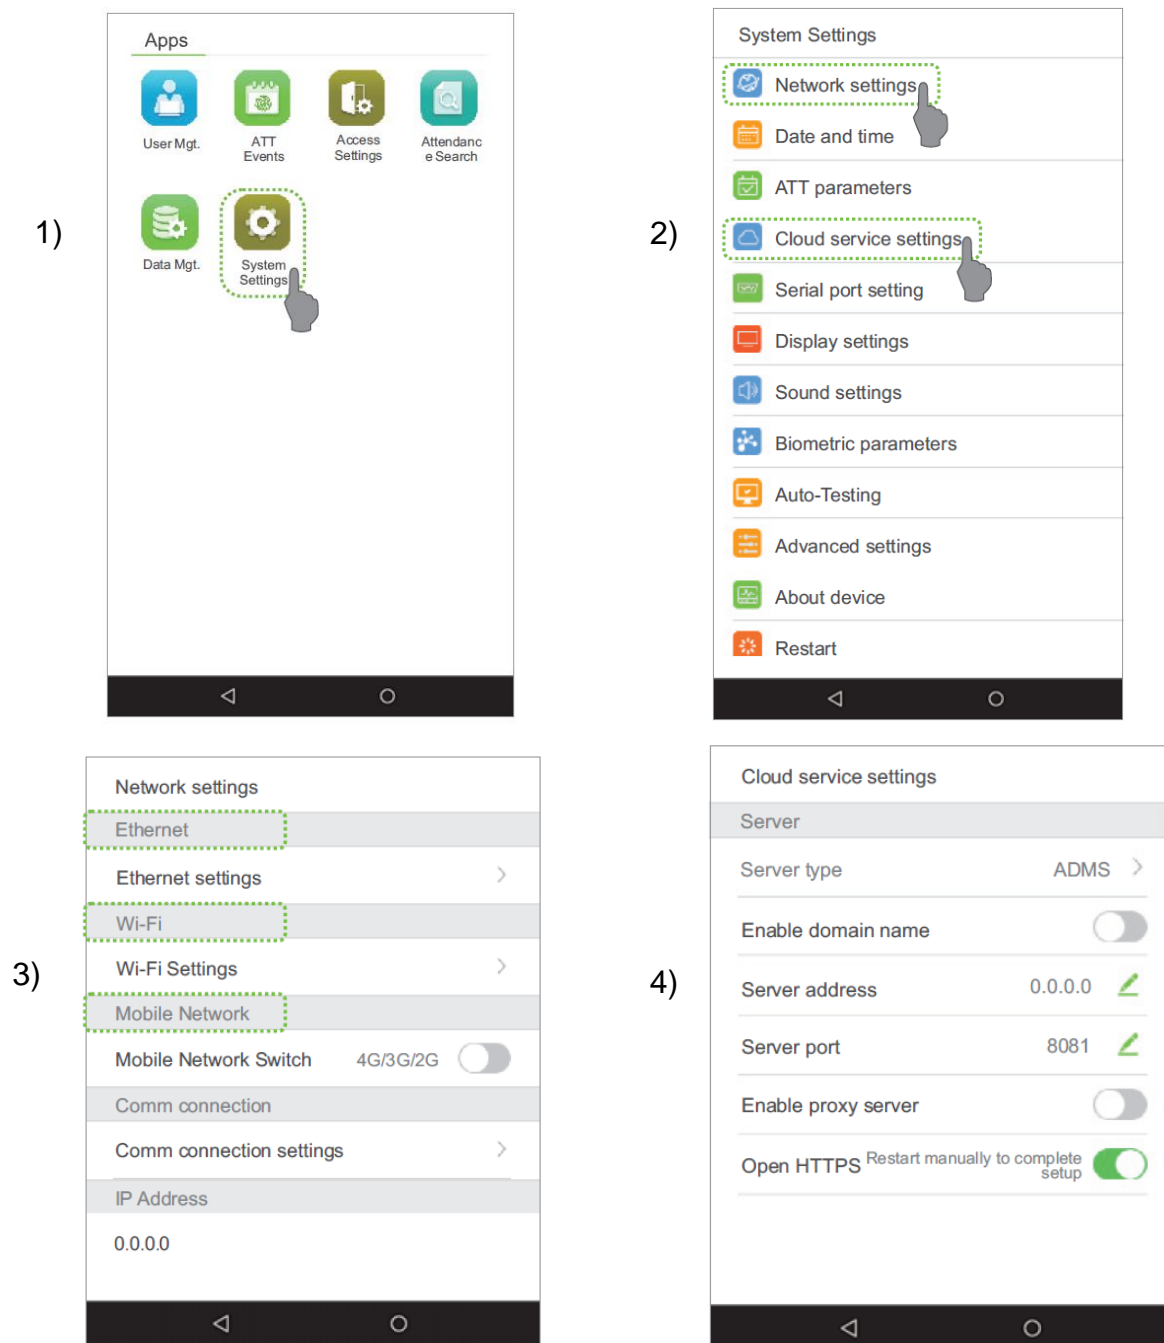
1)

Apps

User Mgt.

ATT Events

Access Settings

Attendance Search

Data Mgt.

System Settings

2)

System Settings

Network settings

Date and time

ATT parameters

Cloud service settings

Serial port setting

Display settings

Sound settings

Biometric parameters

Auto-Testing

Advanced settings

About device

Restart

3)

Network settings

Ethernet

Ethernet settings

Wi-Fi

Wi-Fi Settings

Mobile Network

Mobile Network Switch 4G/3G/2G

Comm connection

Comm connection settings

IP Address

0.0.0.0

4)

Cloud service settings

Server

Server type ADMS

Enable domain name

Server address 0.0.0.0

Server port 8081

Enable proxy server

Open HTTPS Restart manually to complete setup